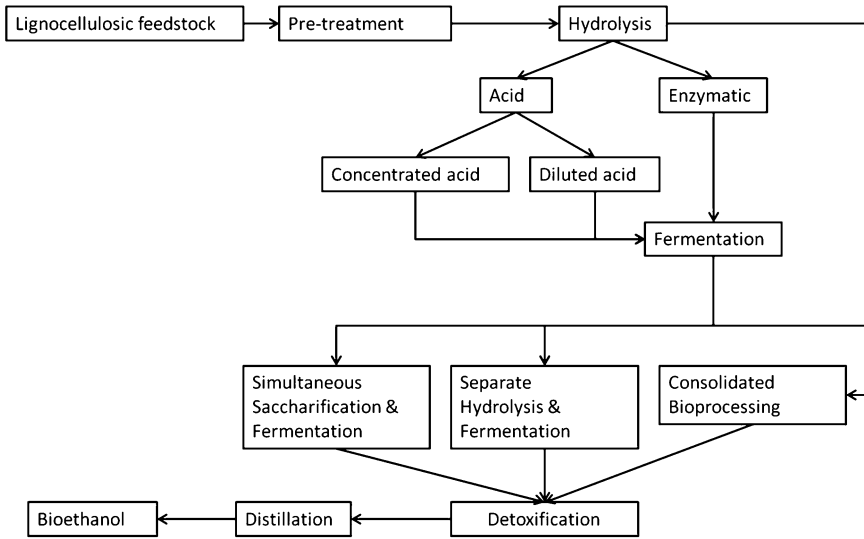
Lignocellulosic feedstock
Pre-treatment
Hydrolysis
Acid
Enzymatic
Concentrated acid
Diluted acid
Fermentation
Simultaneous Saccharification & Fermentation
Separate Hydrolysis & Fermentation
Consolidated Bioprocessing
Bioethanol
Distillation
Detoxification